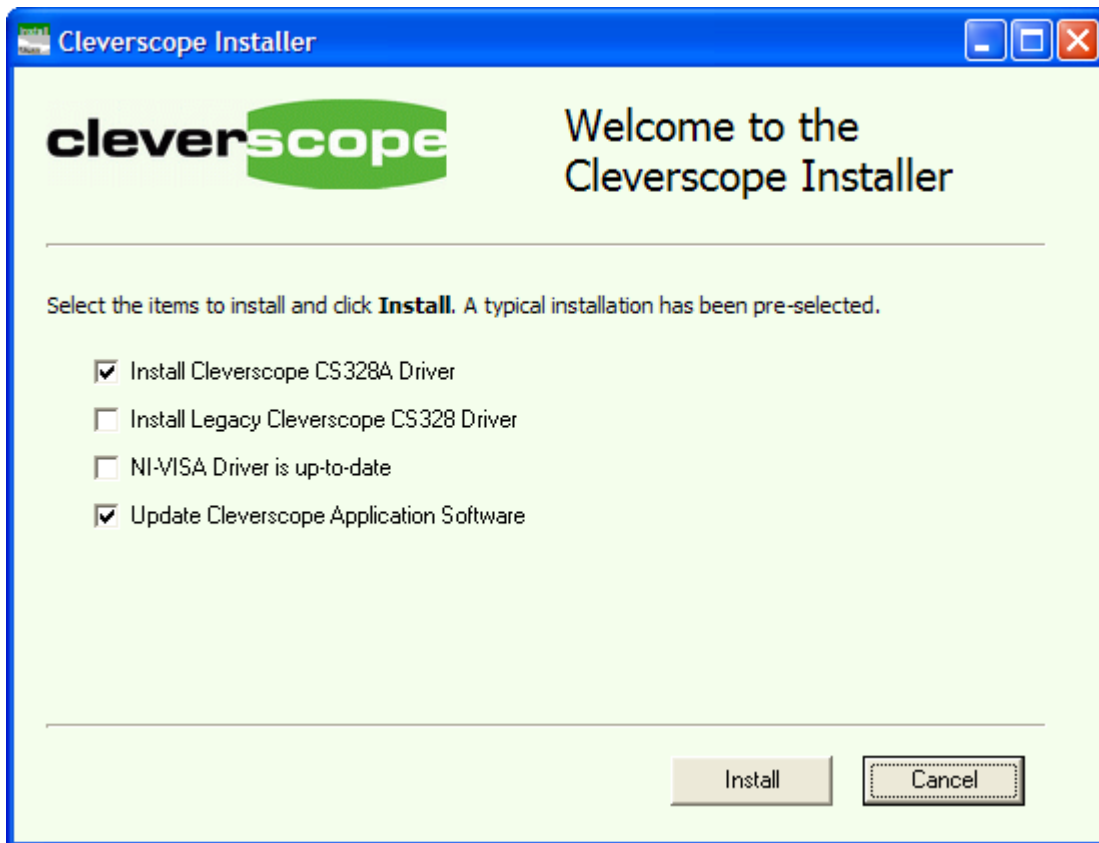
Cleverscope Installer

cleverscope

Welcome to the Cleverscope Installer

Select the items to install and click **Install**. A typical installation has been pre-selected.

☑ Install Cleverscope CS328A Driver

☐ Install Legacy Cleverscope CS328 Driver

☐ NI-VISA Driver is up-to-date

☑ Update Cleverscope Application Software

Install

Cancel